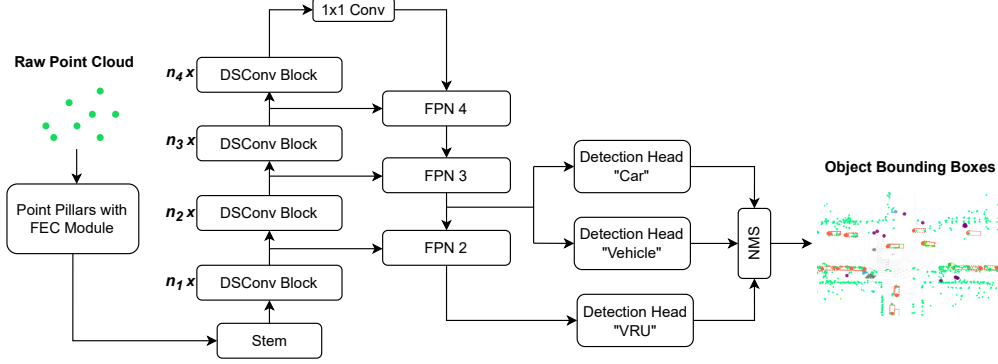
Raw Point Cloud

Point Pillars with FEC Module

Stem

$n_1$ x DSConv Block

$n_2$ x DSConv Block

$n_3$ x DSConv Block

$n_4$ x DSConv Block

1x1 Conv

FPN 4

FPN 3

FPN 2

Detection Head "Car"

Detection Head "Vehicle"

Detection Head "VRU"

NMS

Object Bounding Boxes